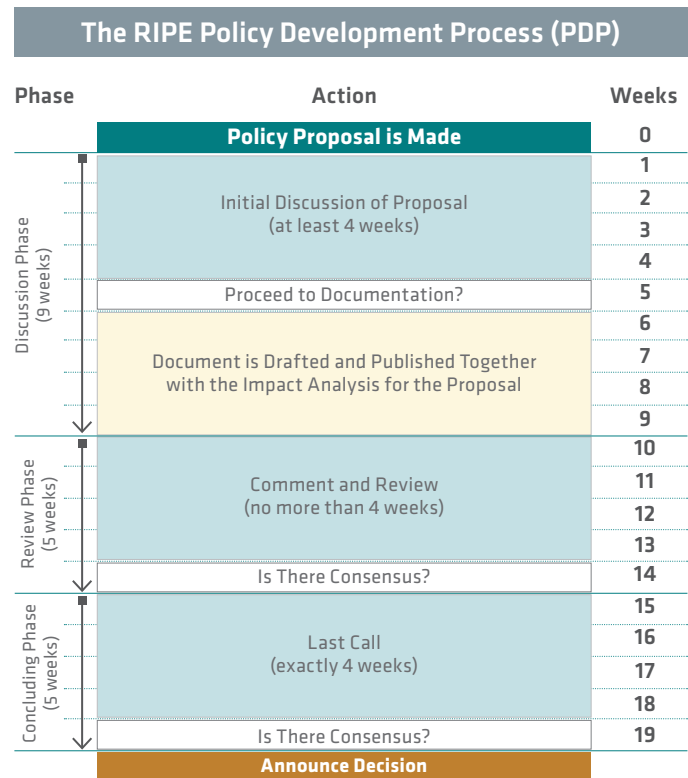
The RIPE Policy Development Process (PDP)

| Phase | Action | Weeks |
|---|---|---|
| | Policy Proposal is Made | 0 |
| Discussion Phase (9 weeks) | Initial Discussion of Proposal (at least 4 weeks) | 1 |
| | | 2 |
| | | 3 |
| | | 4 |
| | Proceed to Documentation? | 5 |
| | Document is Drafted and Published Together with the Impact Analysis for the Proposal | 6 |
| | | 7 |
| | | 8 |
| | | 9 |
| Review Phase (5 weeks) | Comment and Review (no more than 4 weeks) | 10 |
| | | 11 |
| | | 12 |
| | | 13 |
| | Is There Consensus? | 14 |
| Concluding Phase (5 weeks) | Last Call (exactly 4 weeks) | 15 |
| | | 16 |
| | | 17 |
| | | 18 |
| | Is There Consensus? | 19 |
| | Announce Decision | |